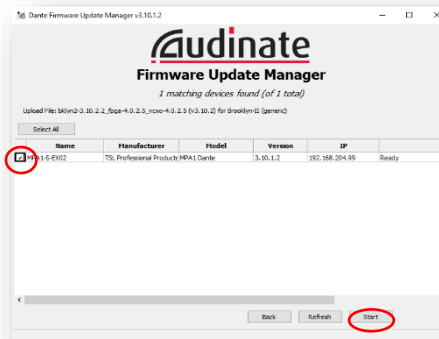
Dante Firmware Update Manager v3.10.1.2

Audinate

Firmware Update Manager

1 matching devices found (of 1 total)

Upload File: bklyn2-3.10.2.2_fpga-4.0.2.5_vcxo-4.0.2.5 (v3.10.2) for Brooklyn-II (generic)

Select All

| | Name | Manufacturer | Model | Version | IP | |
|---|---|---|---|---|---|---|
| ✓ | MPA1-S-EX02 | TSL Professional Products | MPA1 Dante | 3.10.1.2 | 192.168.204.99 | Ready |

Back Refresh Start